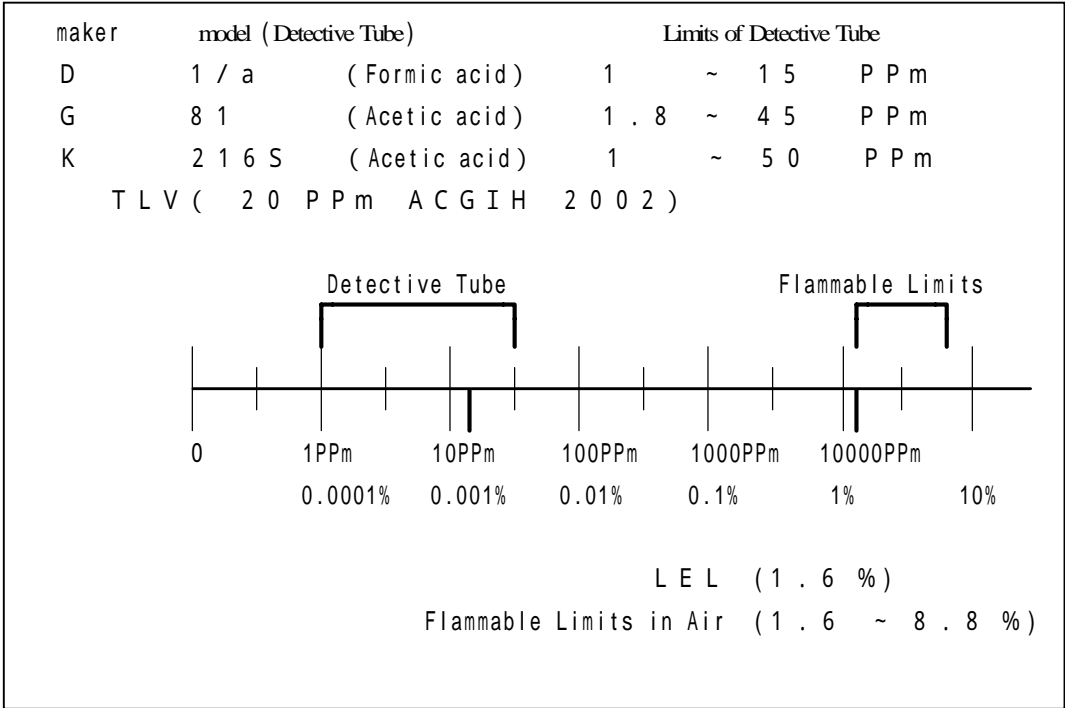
maker model (Detective Tube) Limits of Detective Tube

D 1/a (Formic acid) 1 ~ 15 PPm
G 81 (Acetic acid) 1.8 ~ 45 PPm
K 216S (Acetic acid) 1 ~ 50 PPm

TLV( 20 PPm ACGIH 2002)

Detective Tube

Flammable Limits

0 1PPm 10PPm 100PPm 1000PPm 10000PPm

0.0001% 0.001% 0.01% 0.1% 1% 10%

LEL (1.6 %)

Flammable Limits in Air (1.6 ~ 8.8 %)